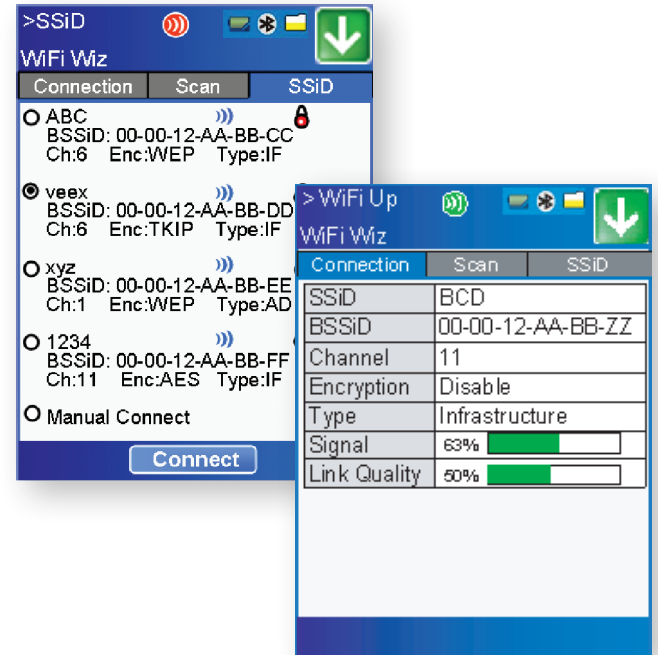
>SSiD

WiFi Wiz

Connection | Scan | SSiD

ABC
BSSiD: 00-00-12-AA-BB-CC
Ch:6 Enc:WEP Type:IF

veex
BSSiD: 00-00-12-AA-BB-DD
Ch:6 Enc:TKIP Type:IF

xyz
BSSiD: 00-00-12-AA-BB-EE
Ch:1 Enc:WEP Type:AD

1234
BSSiD: 00-00-12-AA-BB-FF
Ch:11 Enc:AES Type:IF

Manual Connect

Connect

> WiFi Up

WiFi Wiz

Connection | Scan | SSiD

| | |
|---|---|
| SSiD | BCD |
| BSSiD | 00-00-12-AA-BB-ZZ |
| Channel | 11 |
| Encryption | Disable |
| Type | Infrastructure |
| Signal | 63% |
| Link Quality | 50% |